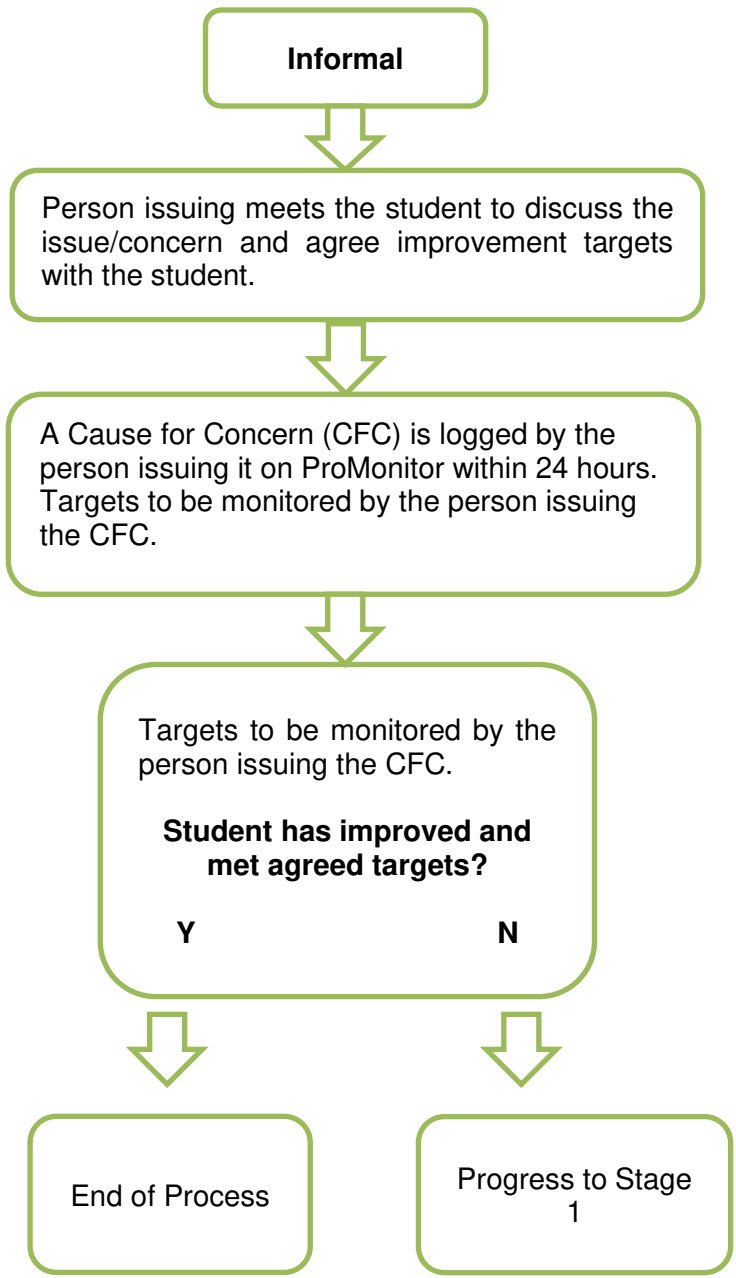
**Informal**

Person issuing meets the student to discuss the issue/concern and agree improvement targets with the student.

A Cause for Concern (CFC) is logged by the person issuing it on ProMonitor within 24 hours. Targets to be monitored by the person issuing the CFC.

Targets to be monitored by the person issuing the CFC.

**Student has improved and met agreed targets?**

**Y**

**N**

End of Process

Progress to Stage 1